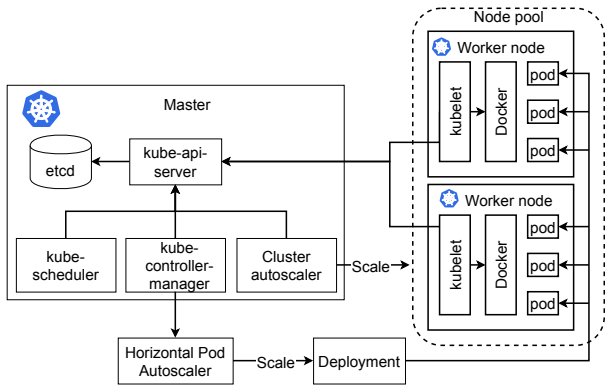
Node pool

Worker node

kubelet

Docker

pod

pod

pod

Master

etcd

kube-api-server

Worker node

kubelet

Docker

pod

pod

pod

kube-scheduler

kube-controller-manager

Cluster autoscaler

Scale

Horizontal Pod Autoscaler

Scale

Deployment